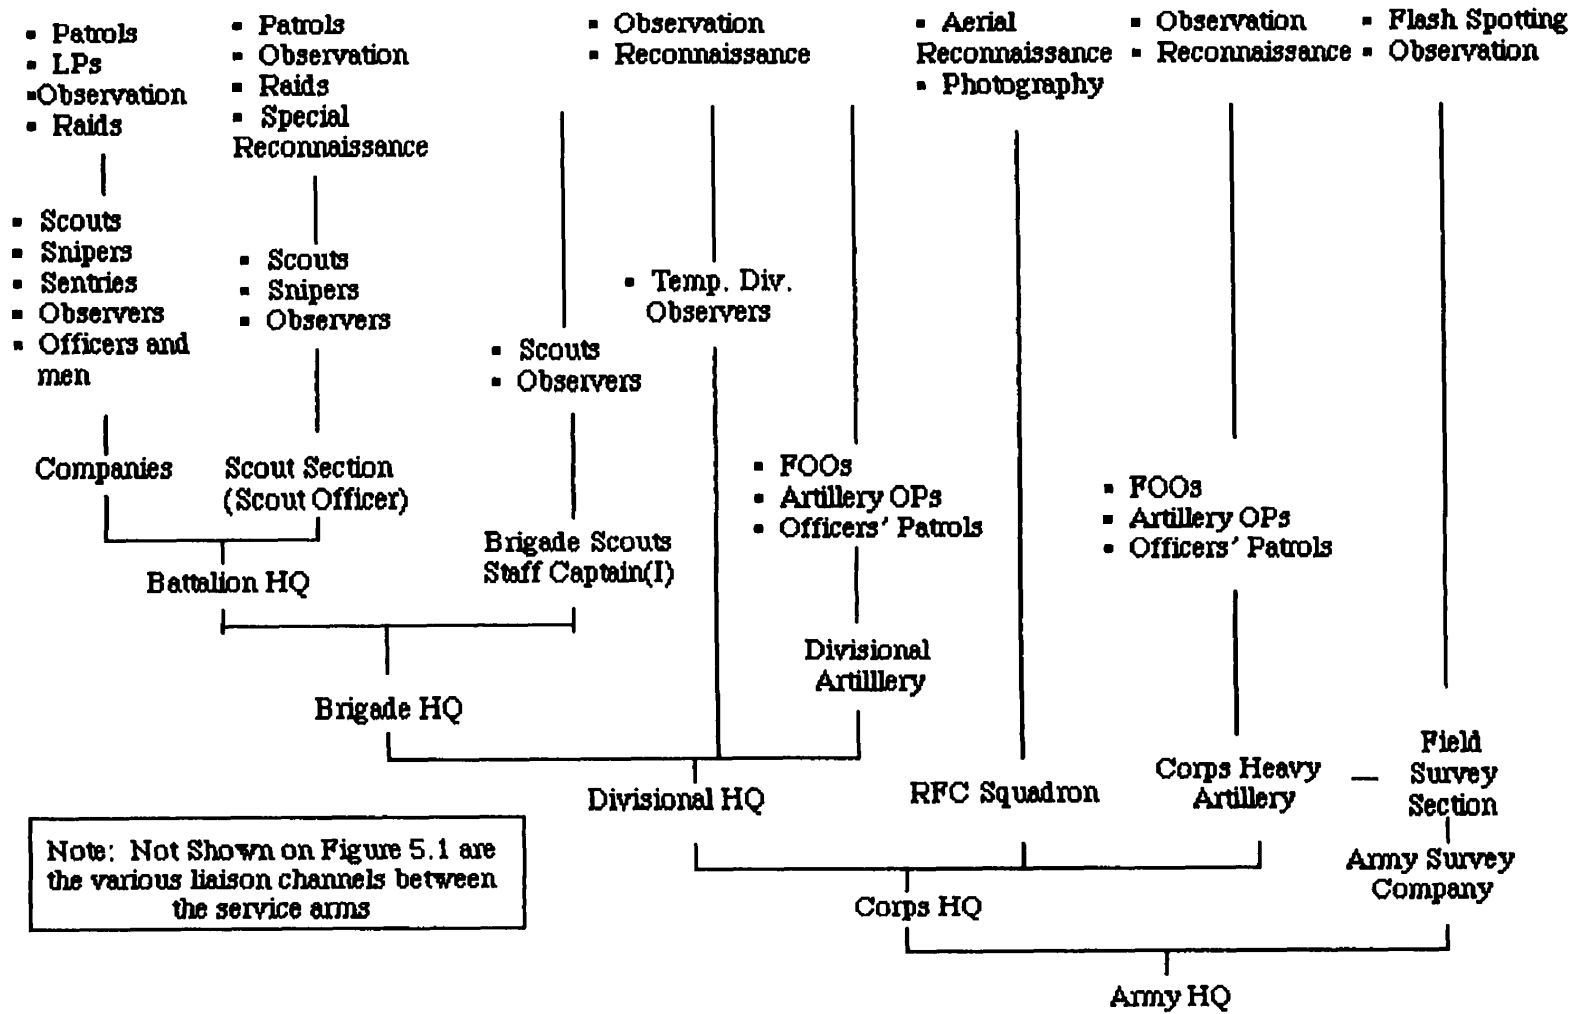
▪ Patrols
▪ LPs
▪Observation
▪ Raids

▪ Scouts
▪ Snipers
▪ Sentries
▪ Observers
▪ Officers and men

Companies

▪ Patrols
▪ Observation
▪ Raids
▪ Special Reconnaissance

▪ Scouts
▪ Snipers
▪ Observers

Scout Section (Scout Officer)

Battalion HQ

▪ Scouts
▪ Observers

Brigade Scouts Staff Captain(I)

Brigade HQ

▪ Observation
▪ Reconnaissance

▪ Temp. Div. Observers

▪ FOOs
▪ Artillery OPs
▪ Officers' Patrols

Divisional Artilllery

Divisional HQ

▪ Aerial Reconnaissance
▪ Photography

RFC Squadron

▪ Observation
▪ Reconnaissance

▪ FOOs
▪ Artillery OPs
▪ Officers' Patrols

Corps Heavy Artillery

▪ Flash Spotting
▪ Observation

Field Survey Section

Army Survey Company

Corps HQ

Army HQ

Note: Not Shown on Figure 5.1 are the various liaison channels between the service arms